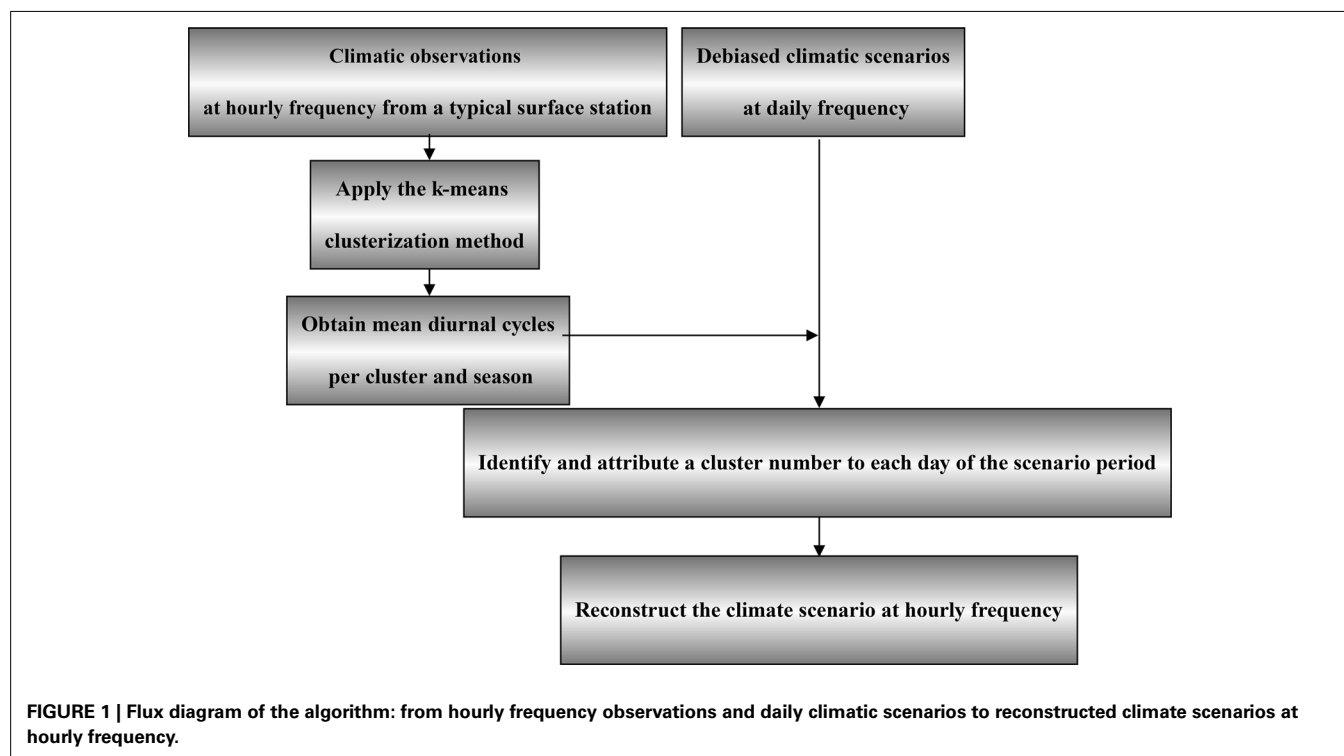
Climatic observations
at hourly frequency from a typical surface station

Debiased climatic scenarios
at daily frequency

Apply the k-means
clusterization method

Obtain mean diurnal cycles
per cluster and season

Identify and attribute a cluster number to each day of the scenario period

Reconstruct the climate scenario at hourly frequency

FIGURE 1 | Flux diagram of the algorithm: from hourly frequency observations and daily climatic scenarios to reconstructed climate scenarios at hourly frequency.